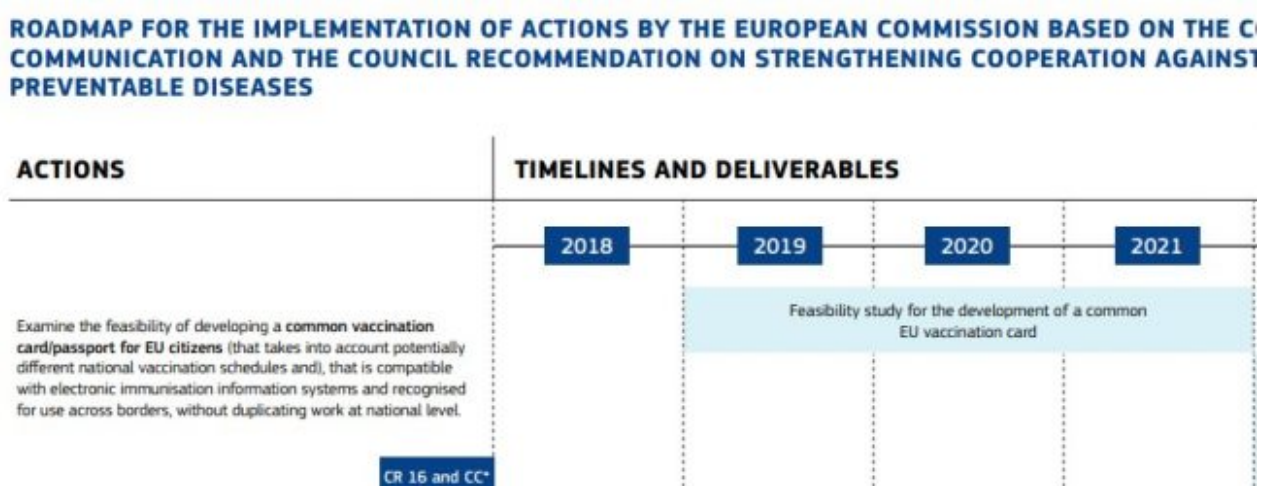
ROADMAP FOR THE IMPLEMENTATION OF ACTIONS BY THE EUROPEAN COMMISSION BASED ON THE C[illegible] COMMUNICATION AND THE COUNCIL RECOMMENDATION ON STRENGTHENING COOPERATION AGAINS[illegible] PREVENTABLE DISEASES

ACTIONS

TIMELINES AND DELIVERABLES

2018

2019

2020

2021

Examine the feasibility of developing a **common vaccination card/passport for EU citizens** (that takes into account potentially different national vaccination schedules and), that is compatible with electronic immunisation information systems and recognised for use across borders, without duplicating work at national level.

Feasibility study for the development of a common EU vaccination card

CR 16 and CC*